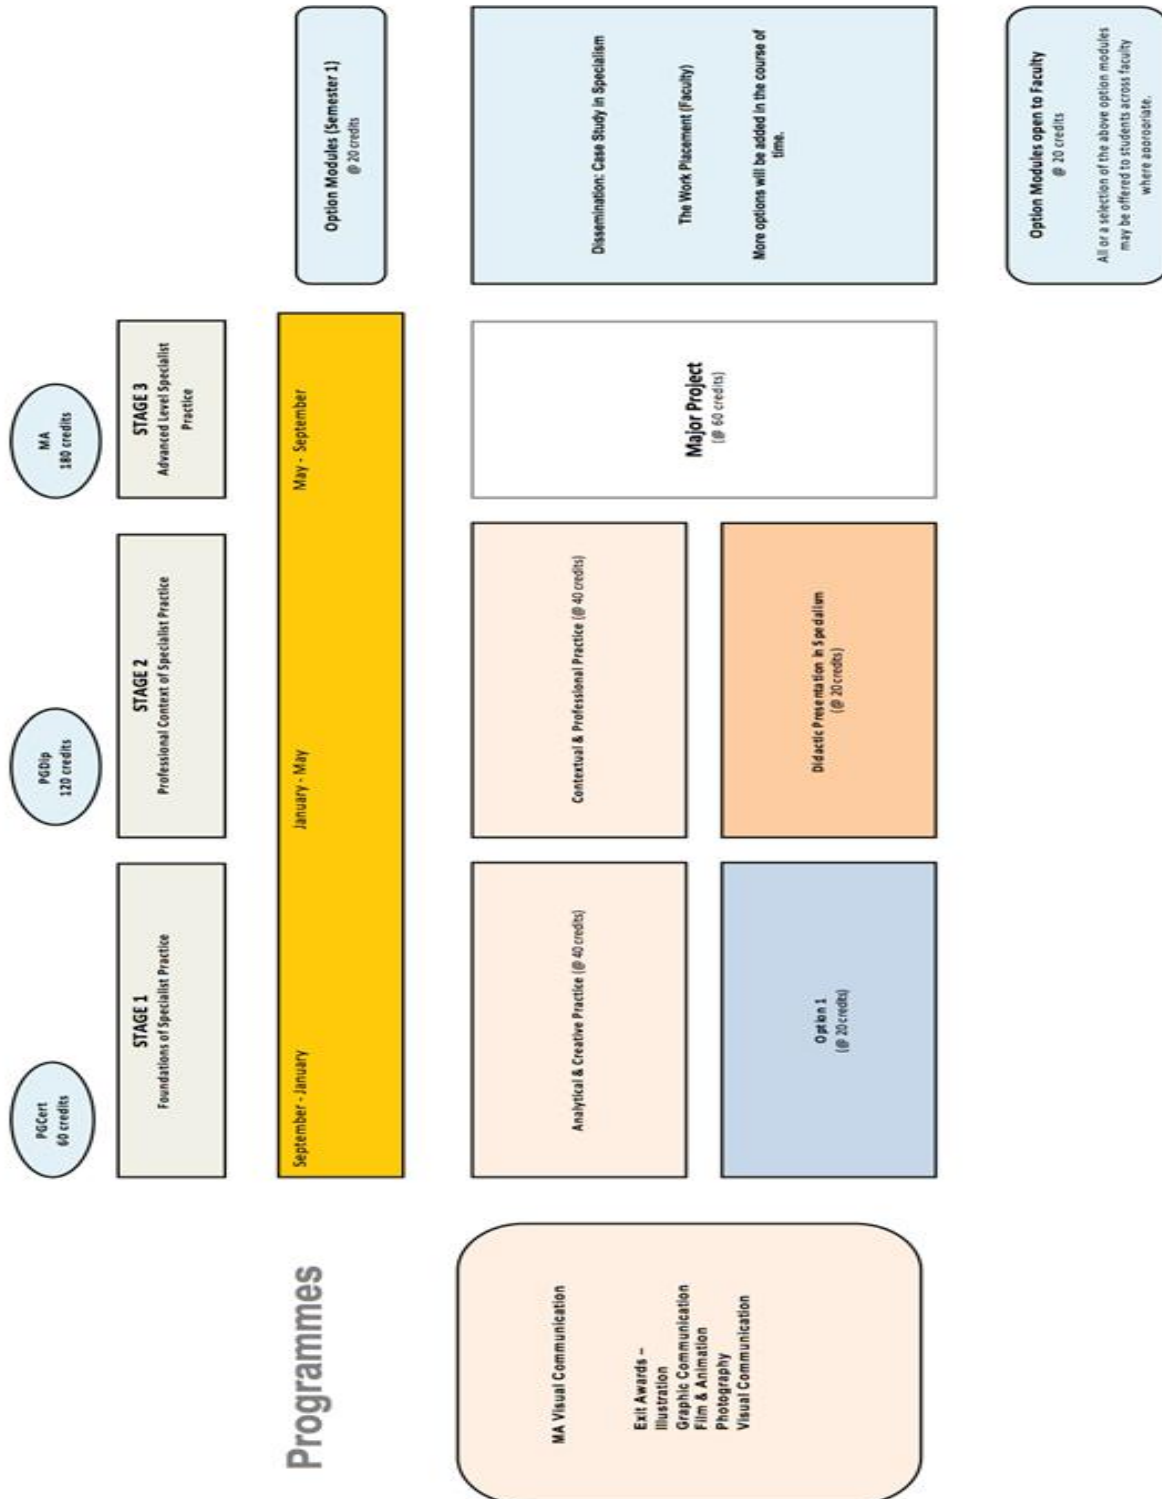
Programmes

MA Visual Communication

Exit Awards –
Illustration
Graphic Communication
Film & Animation
Photography
Visual Communication

PGCert
60 credits

STAGE 1
Foundations of Specialist Practice

PGDip
120 credits

STAGE 2
Professional Context of Specialist Practice

MA
180 credits

STAGE 3
Advanced Level Specialist Practice

September - January

January - May

May - September

Analytical & Creative Practice (@ 40 credits)

Contextual & Professional Practice (@ 40 credits)

Major Project
(@ 60 credits)

Option 1
(@ 20 credits)

Didactic Presentation in Specialism
(@ 20 credits)

Option Modules (Semester 1)
@ 20 credits

Dissemination: Case Study in Specialism

The Work Placement (Faculty)

More options will be added in the course of time.

Option Modules open to Faculty
@ 20 credits

All or a selection of the above option modules may be offered to students across faculty where appropriate.